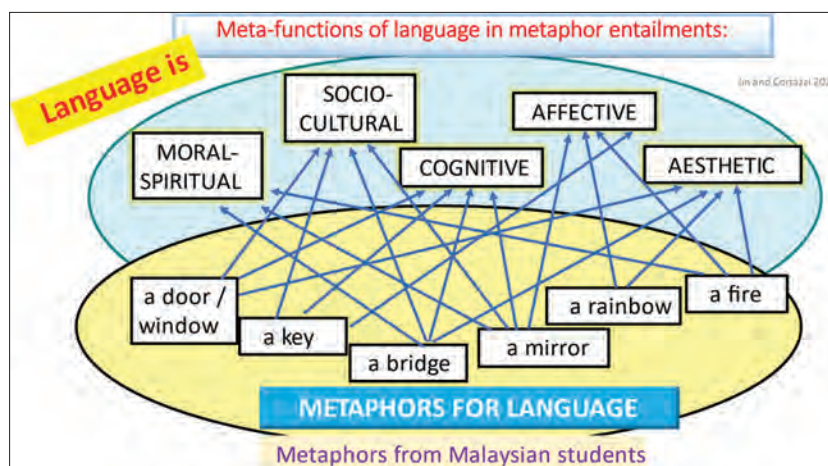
Meta-functions of language in metaphor entailments:

Language is

Jin and Cortazzi 20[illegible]

SOCIO-CULTURAL

AFFECTIVE

MORAL-SPIRITUAL

COGNITIVE

AESTHETIC

a door / window

a key

a bridge

a mirror

a rainbow

a fire

METAPHORS FOR LANGUAGE

Metaphors from Malaysian students